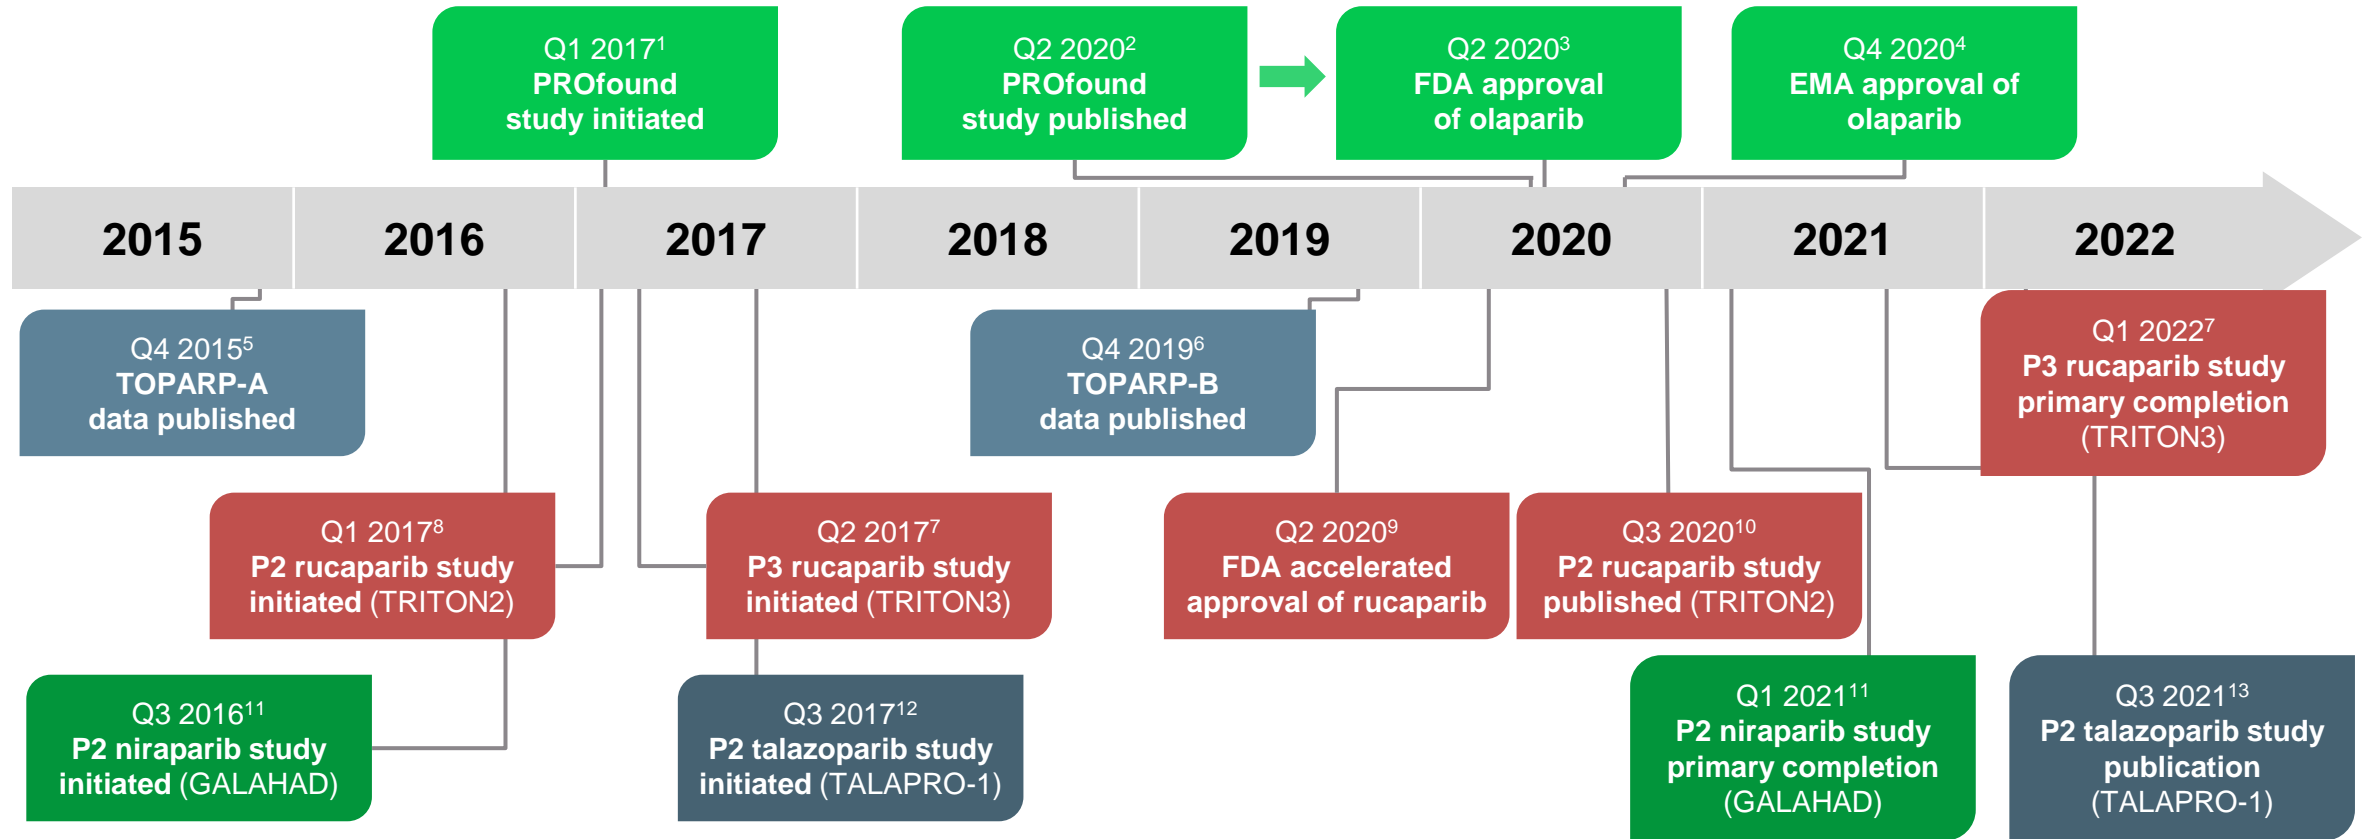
Q1 2017$^{1}$
PROfound study initiated

Q2 2020$^{2}$
PROfound study published

Q2 2020$^{3}$
FDA approval of olaparib

Q4 2020$^{4}$
EMA approval of olaparib

2015 2016 2017 2018 2019 2020 2021 2022

Q4 2015$^{5}$
TOPARP-A data published

Q4 2019$^{6}$
TOPARP-B data published

Q1 2022$^{7}$
P3 rucaparib study primary completion (TRITON3)

Q1 2017$^{8}$
P2 rucaparib study initiated (TRITON2)

Q2 2017$^{7}$
P3 rucaparib study initiated (TRITON3)

Q2 2020$^{9}$
FDA accelerated approval of rucaparib

Q3 2020$^{10}$
P2 rucaparib study published (TRITON2)

Q3 2016$^{11}$
P2 niraparib study initiated (GALAHAD)

Q3 2017$^{12}$
P2 talazoparib study initiated (TALAPRO-1)

Q1 2021$^{11}$
P2 niraparib study primary completion (GALAHAD)

Q3 2021$^{13}$
P2 talazoparib study publication (TALAPRO-1)